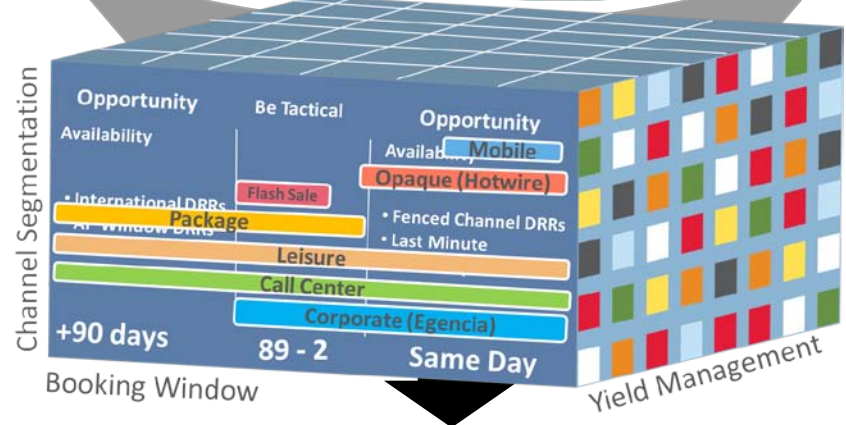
Channel Segmentation

Opportunity

Availability

Be Tactical

Opportunity

Availability

Mobile

Opaque (Hotwire)

Flash Sale

• International DRRs

• AP Window DRRs

Package

• Fenced Channel DRRs

• Last Minute

Leisure

Call Center

Corporate (Egencia)

+90 days

89 - 2

Same Day

Booking Window

Yield Management